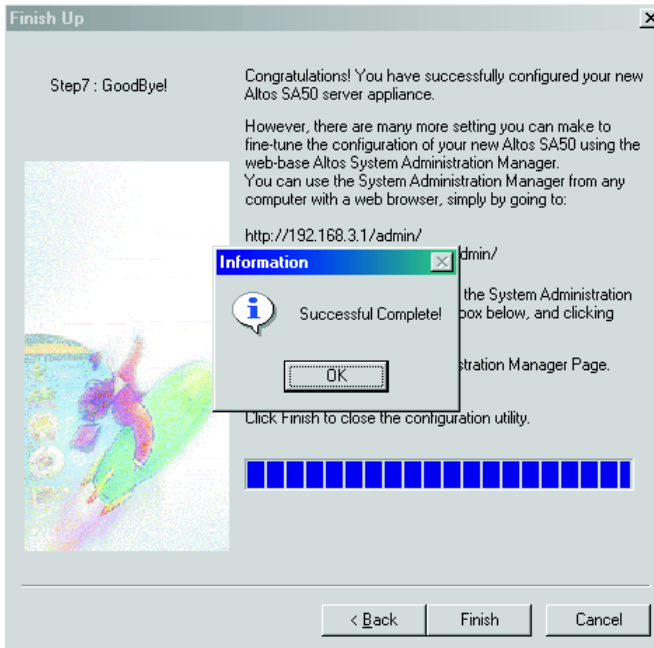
Finish Up

Step7 : GoodBye!

Congratulations! You have successfully configured your new Altos SA50 server appliance.

However, there are many more setting you can make to fine-tune the configuration of your new Altos SA50 using the web-base Altos System Administration Manager.
You can use the System Administration Manager from any computer with a web browser, simply by going to:

http://192.168.3.1/admin/
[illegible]dmin/

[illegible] the System Administration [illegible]box below, and clicking

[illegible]stration Manager Page.

Click Finish to close the configuration utility.

Information

Successful Complete!

OK

< Back

Finish

Cancel